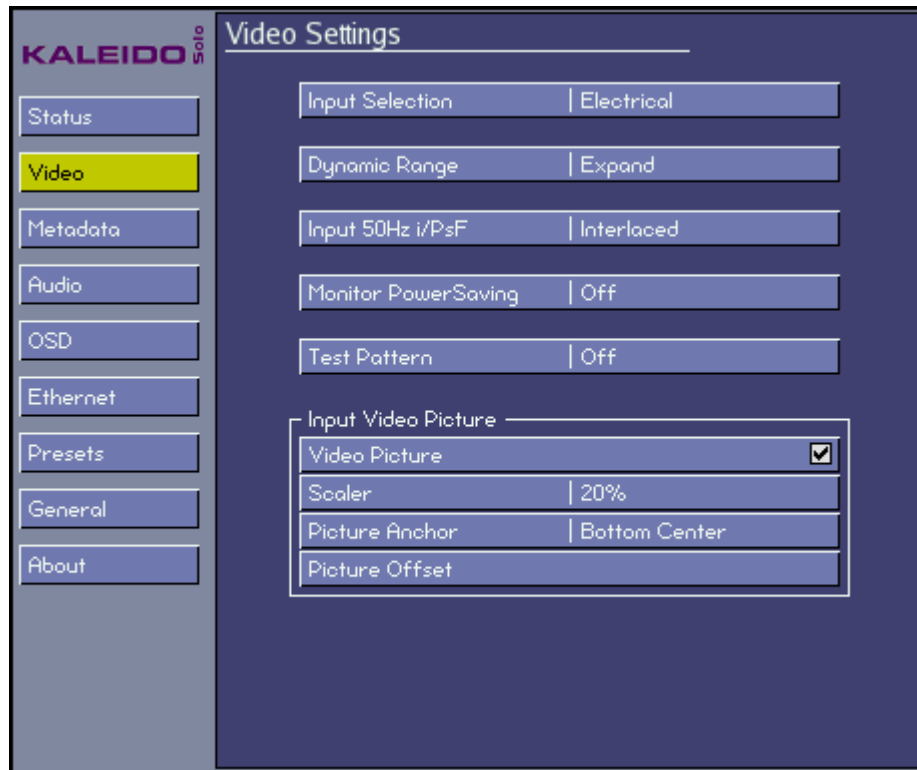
KALEIDO Solo

Status
Video
Metadata
Audio
OSD
Ethernet
Presets
General
About

Video Settings

| Input Selection | Electrical |
|---|---|
| Dynamic Range | Expand |
| Input 50Hz i/PsF | Interlaced |
| Monitor PowerSaving | Off |
| Test Pattern | Off |

Input Video Picture

| Video Picture | ☑ |
|---|---|
| Scaler | 20% |
| Picture Anchor | Bottom Center |
| Picture Offset | |